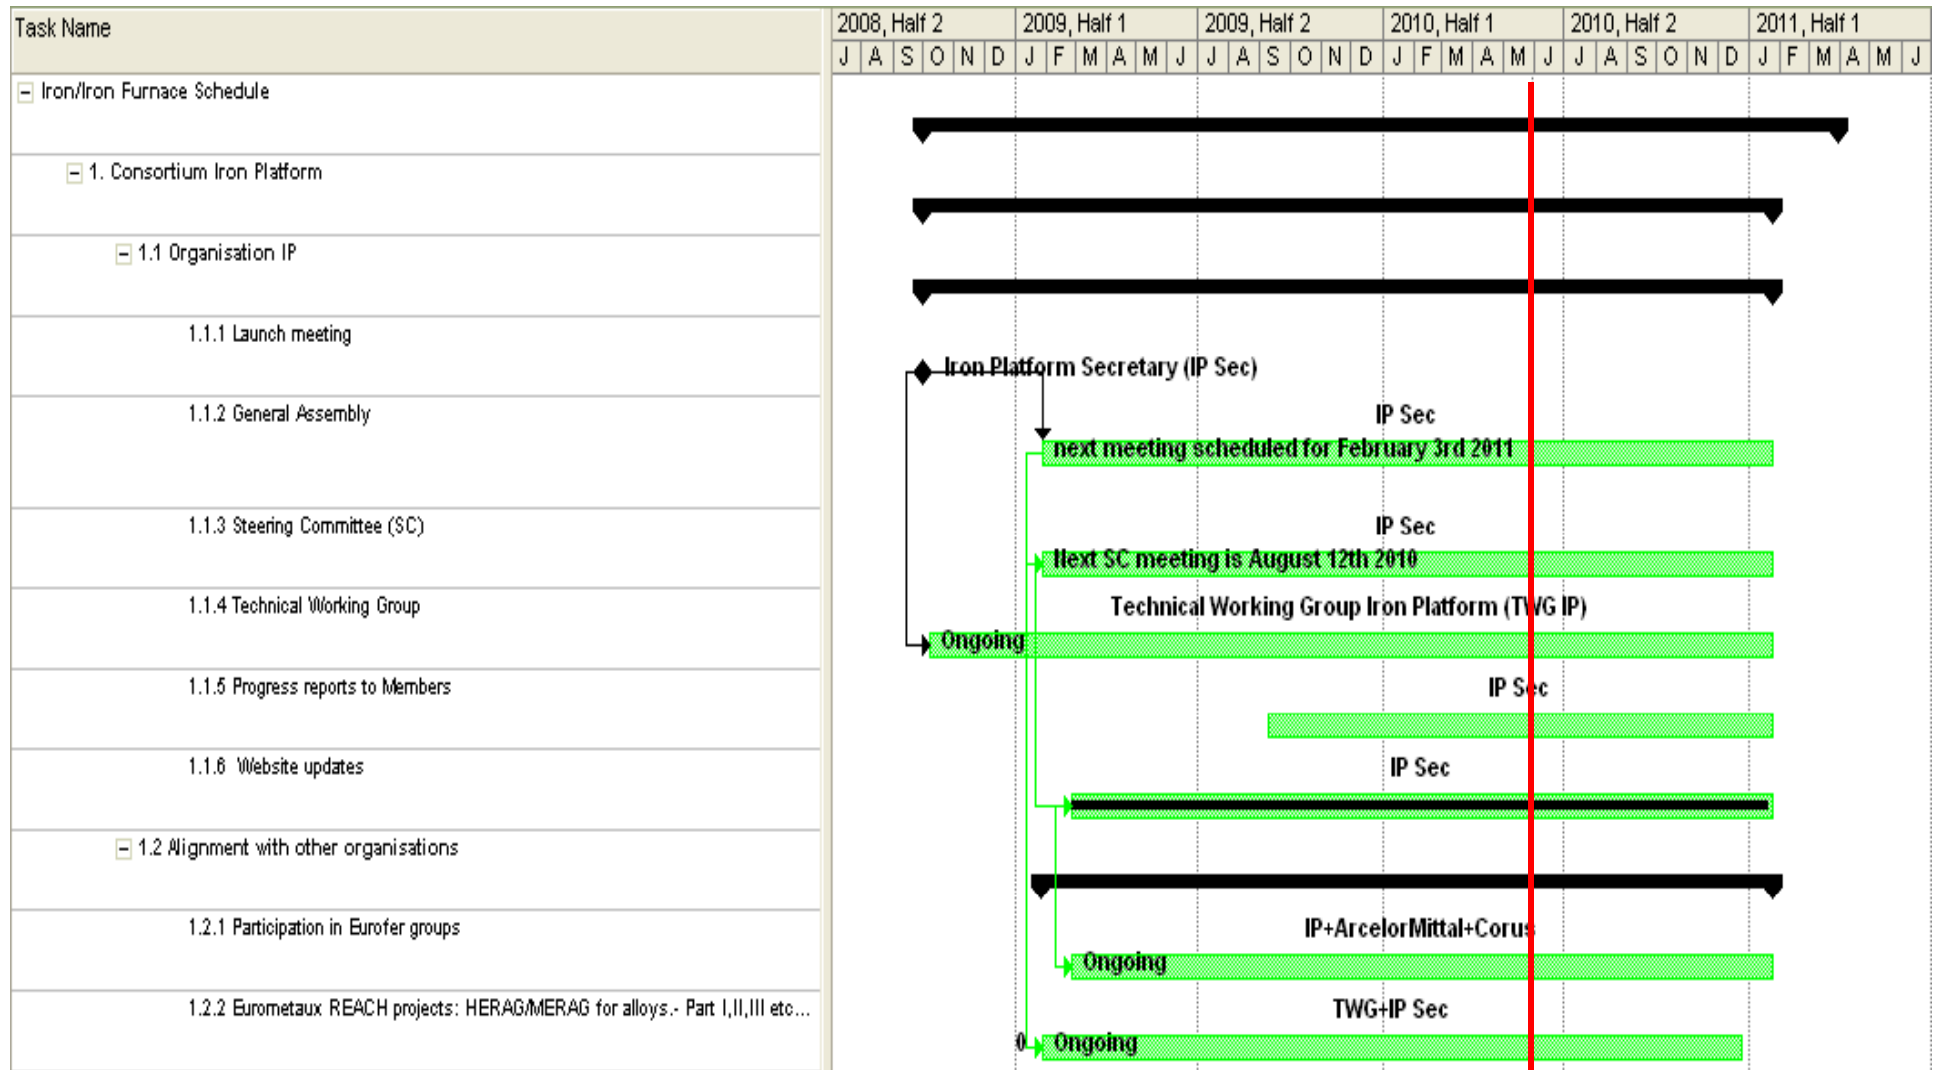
Task Name

| 2008, Half 2 | 2009, Half 1 | 2009, Half 2 | 2010, Half 1 | 2010, Half 2 | 2011, Half 1 |
|---|---|---|---|---|---|
| J A S O N D | J F M A M J | J A S O N D | J F M A M J | J A S O N D | J F M A M J |

− Iron/Iron Furnace Schedule

− 1. Consortium Iron Platform

− 1.1 Organisation IP

1.1.1 Launch meeting

Iron Platform Secretary (IP Sec)

1.1.2 General Assembly

IP Sec

next meeting scheduled for February 3rd 2011

1.1.3 Steering Committee (SC)

IP Sec

Next SC meeting is August 12th 2010

1.1.4 Technical Working Group

Technical Working Group Iron Platform (TWG IP)

Ongoing

1.1.5 Progress reports to Members

IP Sec

1.1.6 Website updates

IP Sec

− 1.2 Alignment with other organisations

1.2.1 Participation in Eurofer groups

IP+ArcelorMittal+Corus

Ongoing

1.2.2 Eurometaux REACH projects: HERAG/MERAG for alloys.- Part I,II,III etc...

TWG+IP Sec

0

Ongoing